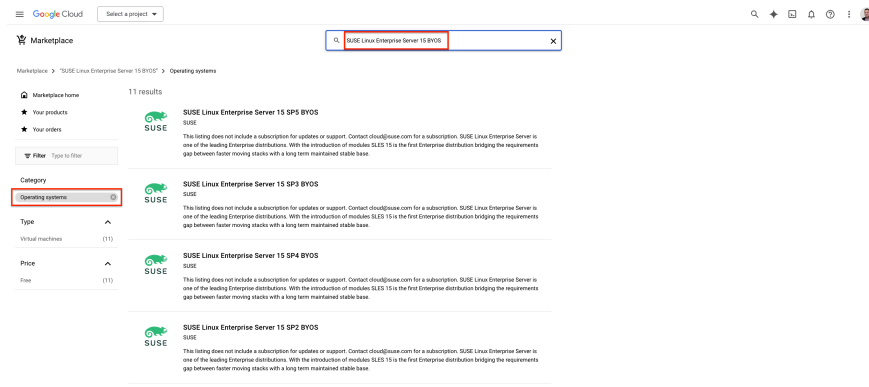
Google Cloud
Select a project

Marketplace
SUSE Linux Enterprise Server 15 BYOS

Marketplace > "SUSE Linux Enterprise Server 15 BYOS" > Operating systems

Marketplace home
Your products
Your orders

Filter Type to filter

Category
Operating systems

Type
Virtual machines (11)

Price
Free (11)

11 results

SUSE
SUSE Linux Enterprise Server 15 SP5 BYOS
SUSE
This listing does not include a subscription for updates or support. Contact cloud@suse.com for a subscription. SUSE Linux Enterprise Server is one of the leading Enterprise distributions. With the introduction of modules SLES 15 is the first Enterprise distribution bridging the requirements gap between faster moving stacks with a long term maintained stable base.

SUSE
SUSE Linux Enterprise Server 15 SP3 BYOS
SUSE
This listing does not include a subscription for updates or support. Contact cloud@suse.com for a subscription. SUSE Linux Enterprise Server is one of the leading Enterprise distributions. With the introduction of modules SLES 15 is the first Enterprise distribution bridging the requirements gap between faster moving stacks with a long term maintained stable base.

SUSE
SUSE Linux Enterprise Server 15 SP4 BYOS
SUSE
This listing does not include a subscription for updates or support. Contact cloud@suse.com for a subscription. SUSE Linux Enterprise Server is one of the leading Enterprise distributions. With the introduction of modules SLES 15 is the first Enterprise distribution bridging the requirements gap between faster moving stacks with a long term maintained stable base.

SUSE
SUSE Linux Enterprise Server 15 SP2 BYOS
SUSE
This listing does not include a subscription for updates or support. Contact cloud@suse.com for a subscription. SUSE Linux Enterprise Server is one of the leading Enterprise distributions. With the introduction of modules SLES 15 is the first Enterprise distribution bridging the requirements gap between faster moving stacks with a long term maintained stable base.